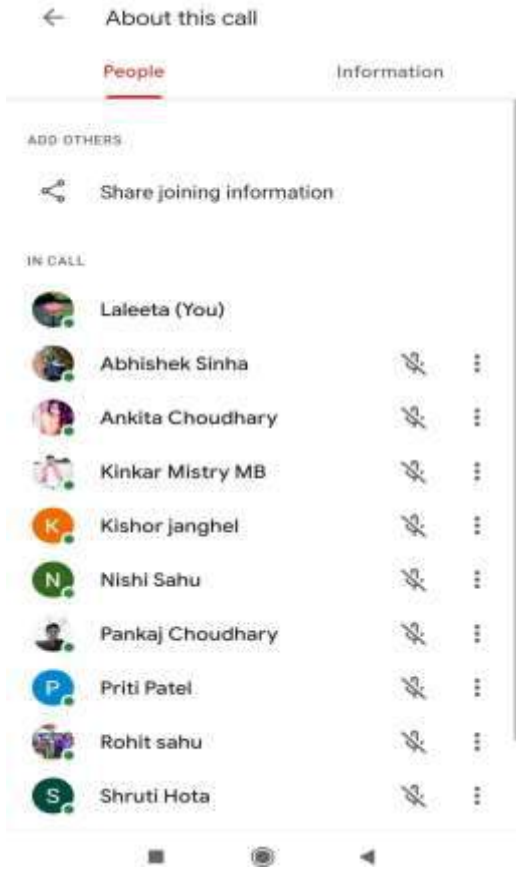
About this call

People

Information

ADD OTHERS

Share joining information

IN CALL

Laleeta (You)

Abhishek Sinha

Ankita Choudhary

Kinkar Mistry MB

K Kishor janghel

N Nishi Sahu

Pankaj Choudhary

P Priti Patel

Rohit sahu

S Shruti Hota